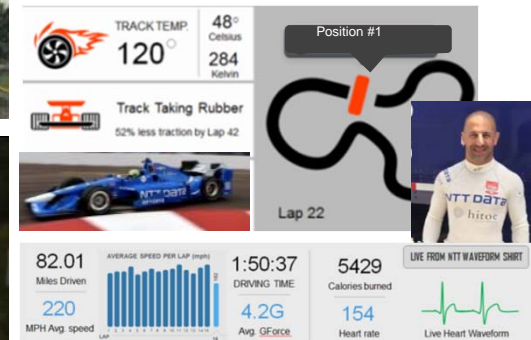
TRACK TEMP.
120°
48° Celsius
284 Kelvin

Track Taking Rubber
52% less traction by Lap 42

Position #1

Lap 22

NTT Data

NTT Data
hitoc

LIVE FROM NTT WAVEFORM SHIRT

82.01
Miles Driven

220
MPH Avg. speed

AVERAGE SPEED PER LAP (mph)

1:50:37
DRIVING TIME

4.2G
Avg. GForce

5429
Calories burned

154
Heart rate

Live Heart Waveform